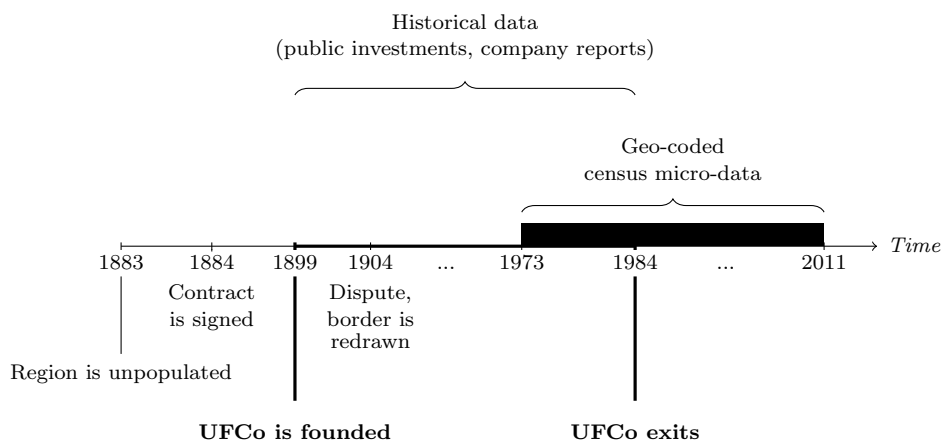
Historical data
(public investments, company reports)

Geo-coded
census micro-data

Time

1883 1884 1899 1904 ... 1973 1984 ... 2011

Contract is signed

Dispute, border is redrawn

Region is unpopulated

**UFCo is founded**

**UFCo exits**